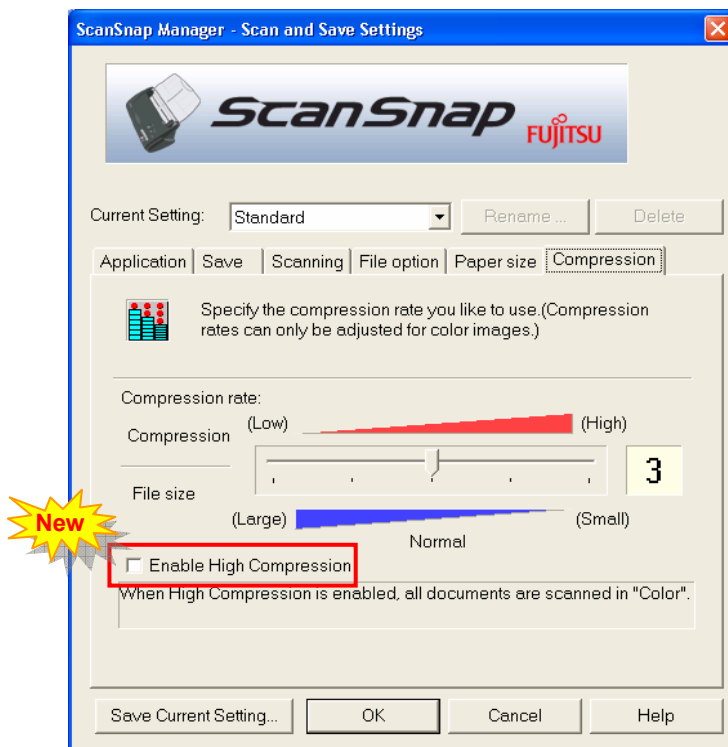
ScanSnap Manager - Scan and Save Settings

ScanSnap FUJITSU

Current Setting: Standard Rename ... Delete

Application Save Scanning File option Paper size Compression

Specify the compression rate you like to use.(Compression rates can only be adjusted for color images.)

Compression rate:

Compression (Low) (High)

File size 3

(Large) (Small)

Normal

New

Enable High Compression

When High Compression is enabled, all documents are scanned in "Color".

Save Current Setting... OK Cancel Help